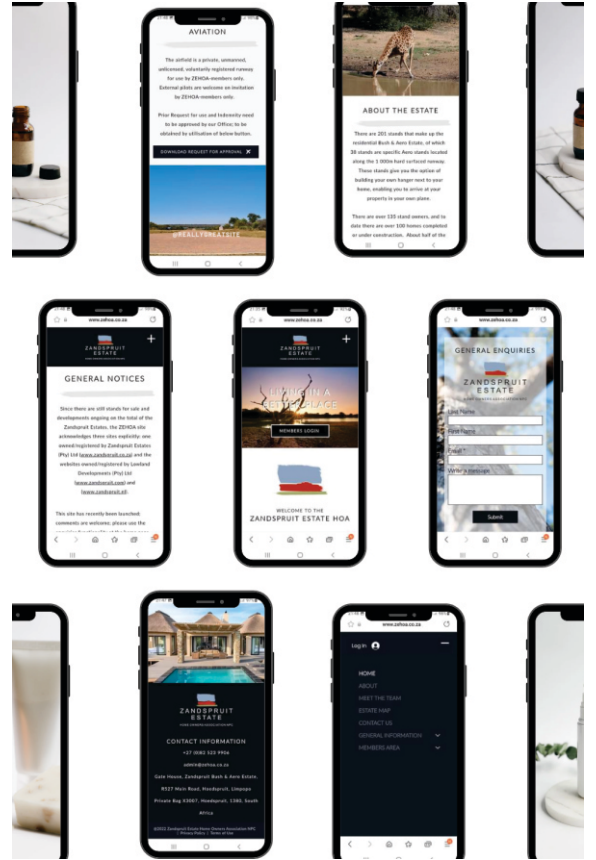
AVIATION

The airfield is a private, unmanned, unlicensed, voluntarily registered runway for use by ZEHOA-members only. External pilots are welcome on invitation by ZEHOA-members only.

Prior Request for use and Indemnity need to be approved by our Office; to be obtained by utilisation of below button.

DOWNLOAD REQUEST FOR APPROVAL

ABOUT THE ESTATE

There are 201 stands that make up the residential Bush & Aero Estate, of which 38 stands are specific Aero stands located along the 1 000m hard surfaced runway. These stands give you the option of building your own hangar next to your home, enabling you to arrive at your property in your own plane.

There are over 135 stand owners, and to date there are over 100 homes completed or under construction. About half of the

www.zehoa.co.za

ZANDSPRUIT ESTATE

GENERAL NOTICES

Since there are still stands for sale and developments ongoing on the total of the Zandspruit Estates, the ZEHOA site acknowledges these sites explicitly: one owned/registered by Zandspruit Estates (Pty) Ltd (www.zandspruit.co.za) and the websites owned/registered by Lowland Developments (Pty) Ltd (www.zandspruit.com) and (www.zandsruit.nl).

This site has recently been launched; comments are welcome; please use the

www.zehoa.co.za

ZANDSPRUIT ESTATE

MEMBERS LOGIN

WELCOME TO THE

ZANDSPRUIT ESTATE HOA

www.zehoa.co.za

GENERAL ENQUIRIES

ZANDSPRUIT ESTATE

Last Name

First Name

Email

Write a message

Submit

ZANDSPRUIT ESTATE

CONTACT INFORMATION

+27 (0)83 533 4906

admin@zehoa.co.za

Gate House, Zandspruit Bush & Aero Estate,

R527 Main Road, Hoedspruit, Limpopo

Private Bag X3007, Hoedspruit, 1380, South Africa

©2022 Zandspruit Estate Home Owners Association NPC | Privacy Policy | Terms of Use

www.zehoa.co.za

Log In

HOME

ABOUT

MEET THE TEAM

ESTATE MAP

CONTACT US

GENERAL INFORMATION

MEMBERS AREA